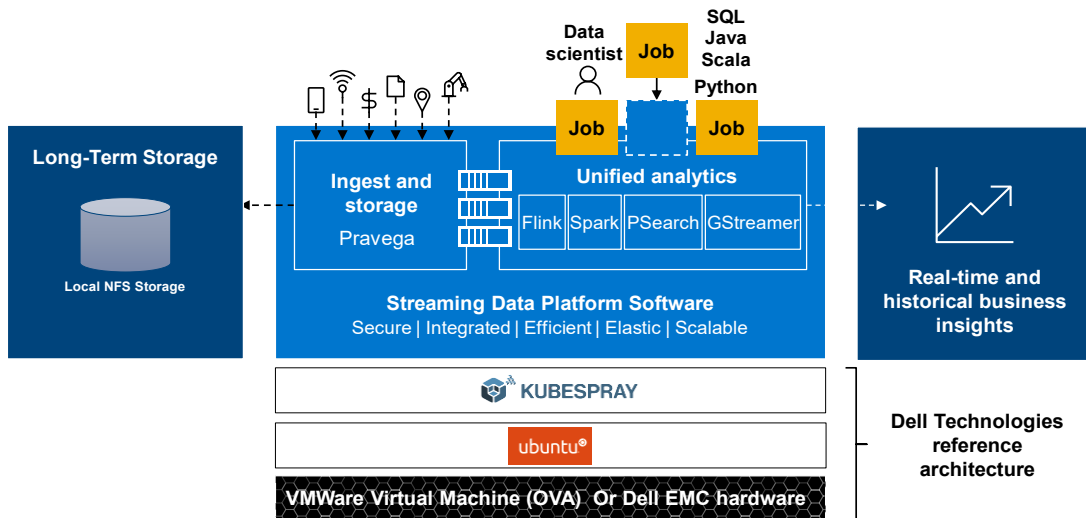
Data scientist

Job

SQL
Java
Scala
Python

Job

Job

Long-Term Storage

Local NFS Storage

Ingest and storage
Pravega

Unified analytics

Flink

Spark

PSearch

GStreamer

Streaming Data Platform Software
Secure | Integrated | Efficient | Elastic | Scalable

Real-time and historical business insights

KUBESPRAY

ubuntu®

VMWare Virtual Machine (OVA) Or Dell EMC hardware

Dell Technologies reference architecture